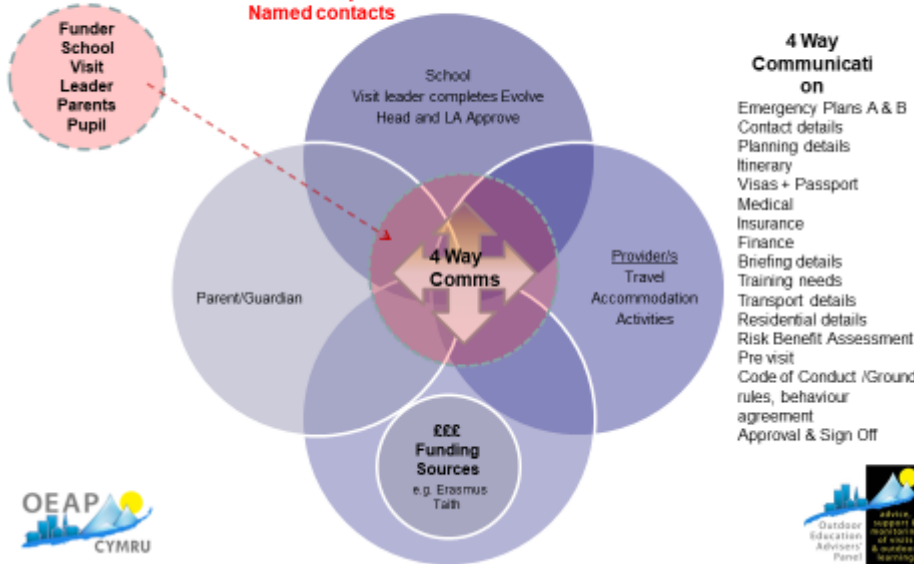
Named contacts

Funder
School
Visit
Leader
Parents
Pupil

School
Visit leader completes Evolve
Head and LA Approve

Parent/Guardian

4 Way
Comms

Provider/s
Travel
Accommodation
Activities

£££
Funding
Sources
e.g. Erasmus
Taith

4 Way
Communication

Emergency Plans A & B
Contact details
Planning details
Itinerary
Visas + Passport
Medical
Insurance
Finance
Briefing details
Training needs
Transport details
Residential details
Risk Benefit Assessment
Pre visit
Code of Conduct /Ground
rules, behaviour
agreement
Approval & Sign Off

OEAP
CYMRU

Outdoor
Education
Advisers'
Panel

advice, support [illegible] of visits & outdoor learning